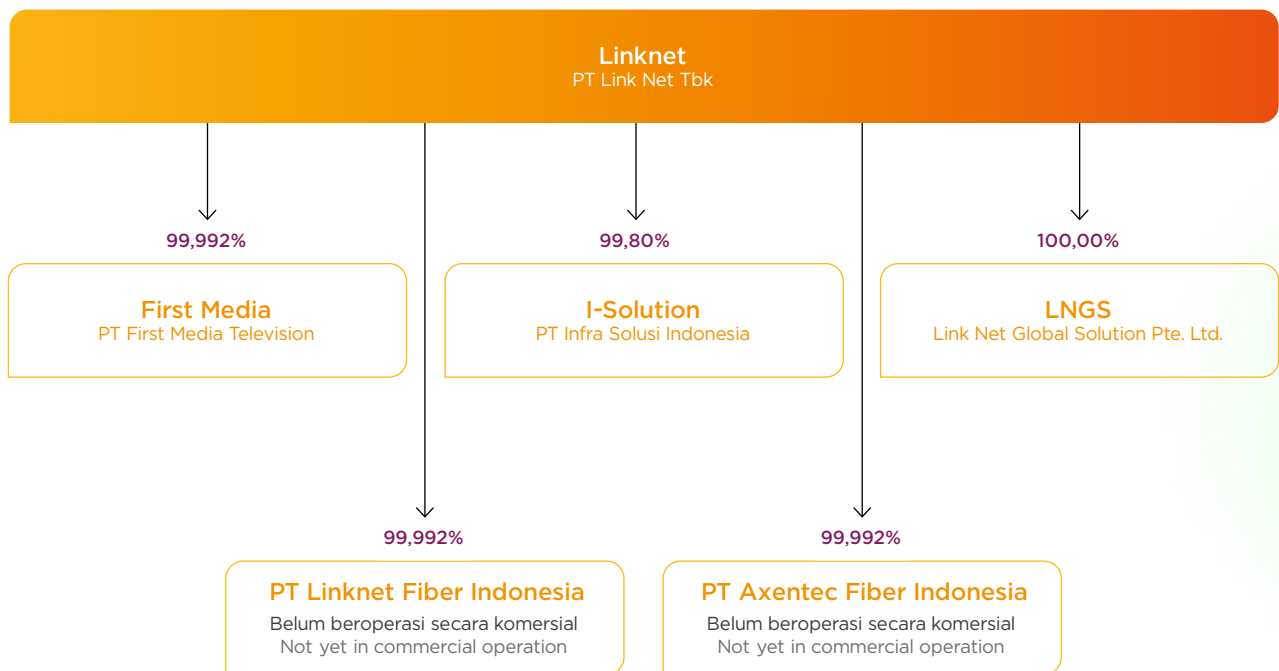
Linknet
PT Link Net Tbk

99,992%

First Media
PT First Media Television

99,80%

I-Solution
PT Infra Solusi Indonesia

100,00%

LNGS
Link Net Global Solution Pte. Ltd.

99,992%

PT Linknet Fiber Indonesia
Belum beroperasi secara komersial
Not yet in commercial operation

99,992%

PT Axentec Fiber Indonesia
Belum beroperasi secara komersial
Not yet in commercial operation